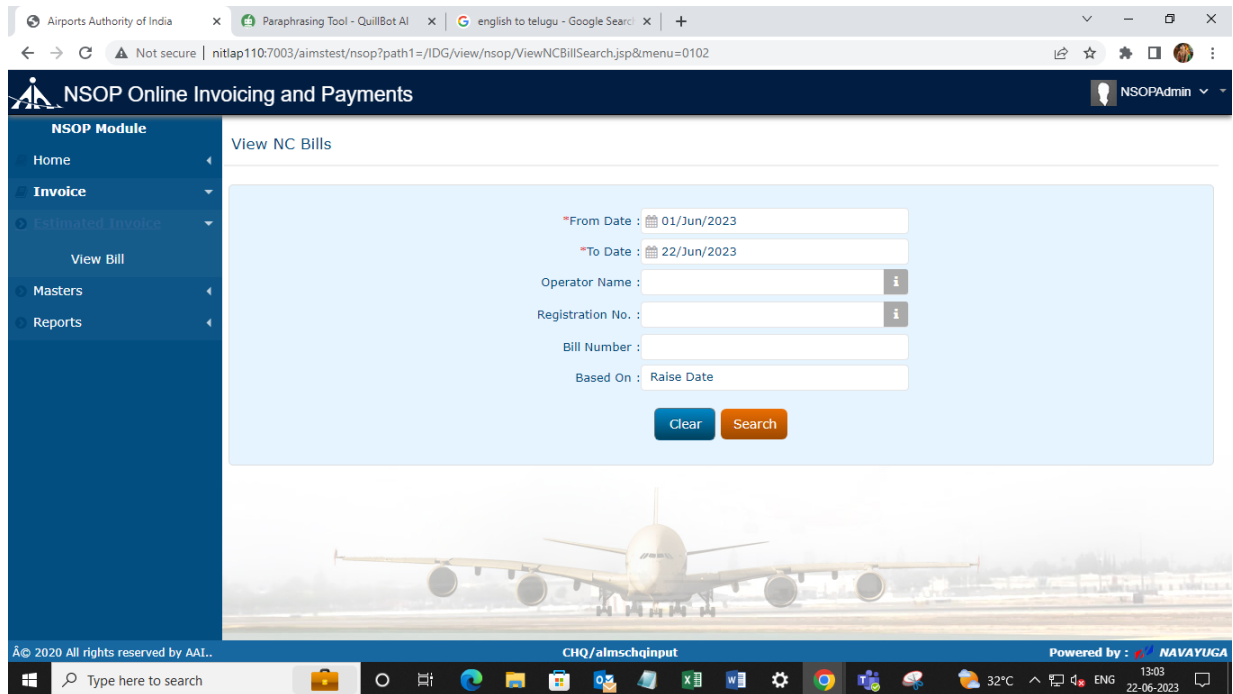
Airports Authority of India
Paraphrasing Tool - QuillBot AI
english to telugu - Google Search
Not secure | nitlap110:7003/aimstest/nsop?path1=/IDG/view/nsop/ViewNCBillSearch.jsp&menu=0102

NSOP Online Invoicing and Payments
NSOPAdmin

NSOP Module
Home
Invoice
Estimated Invoice
View Bill
Masters
Reports

View NC Bills

*From Date : 01/Jun/2023
*To Date : 22/Jun/2023
Operator Name :
Registration No. :
Bill Number :
Based On : Raise Date

Clear
Search

Â© 2020 All rights reserved by AAI..
CHQ/almschqinput
Powered by : NAVAYUGA

Type here to search
32°C ENG 13:03 22-06-2023